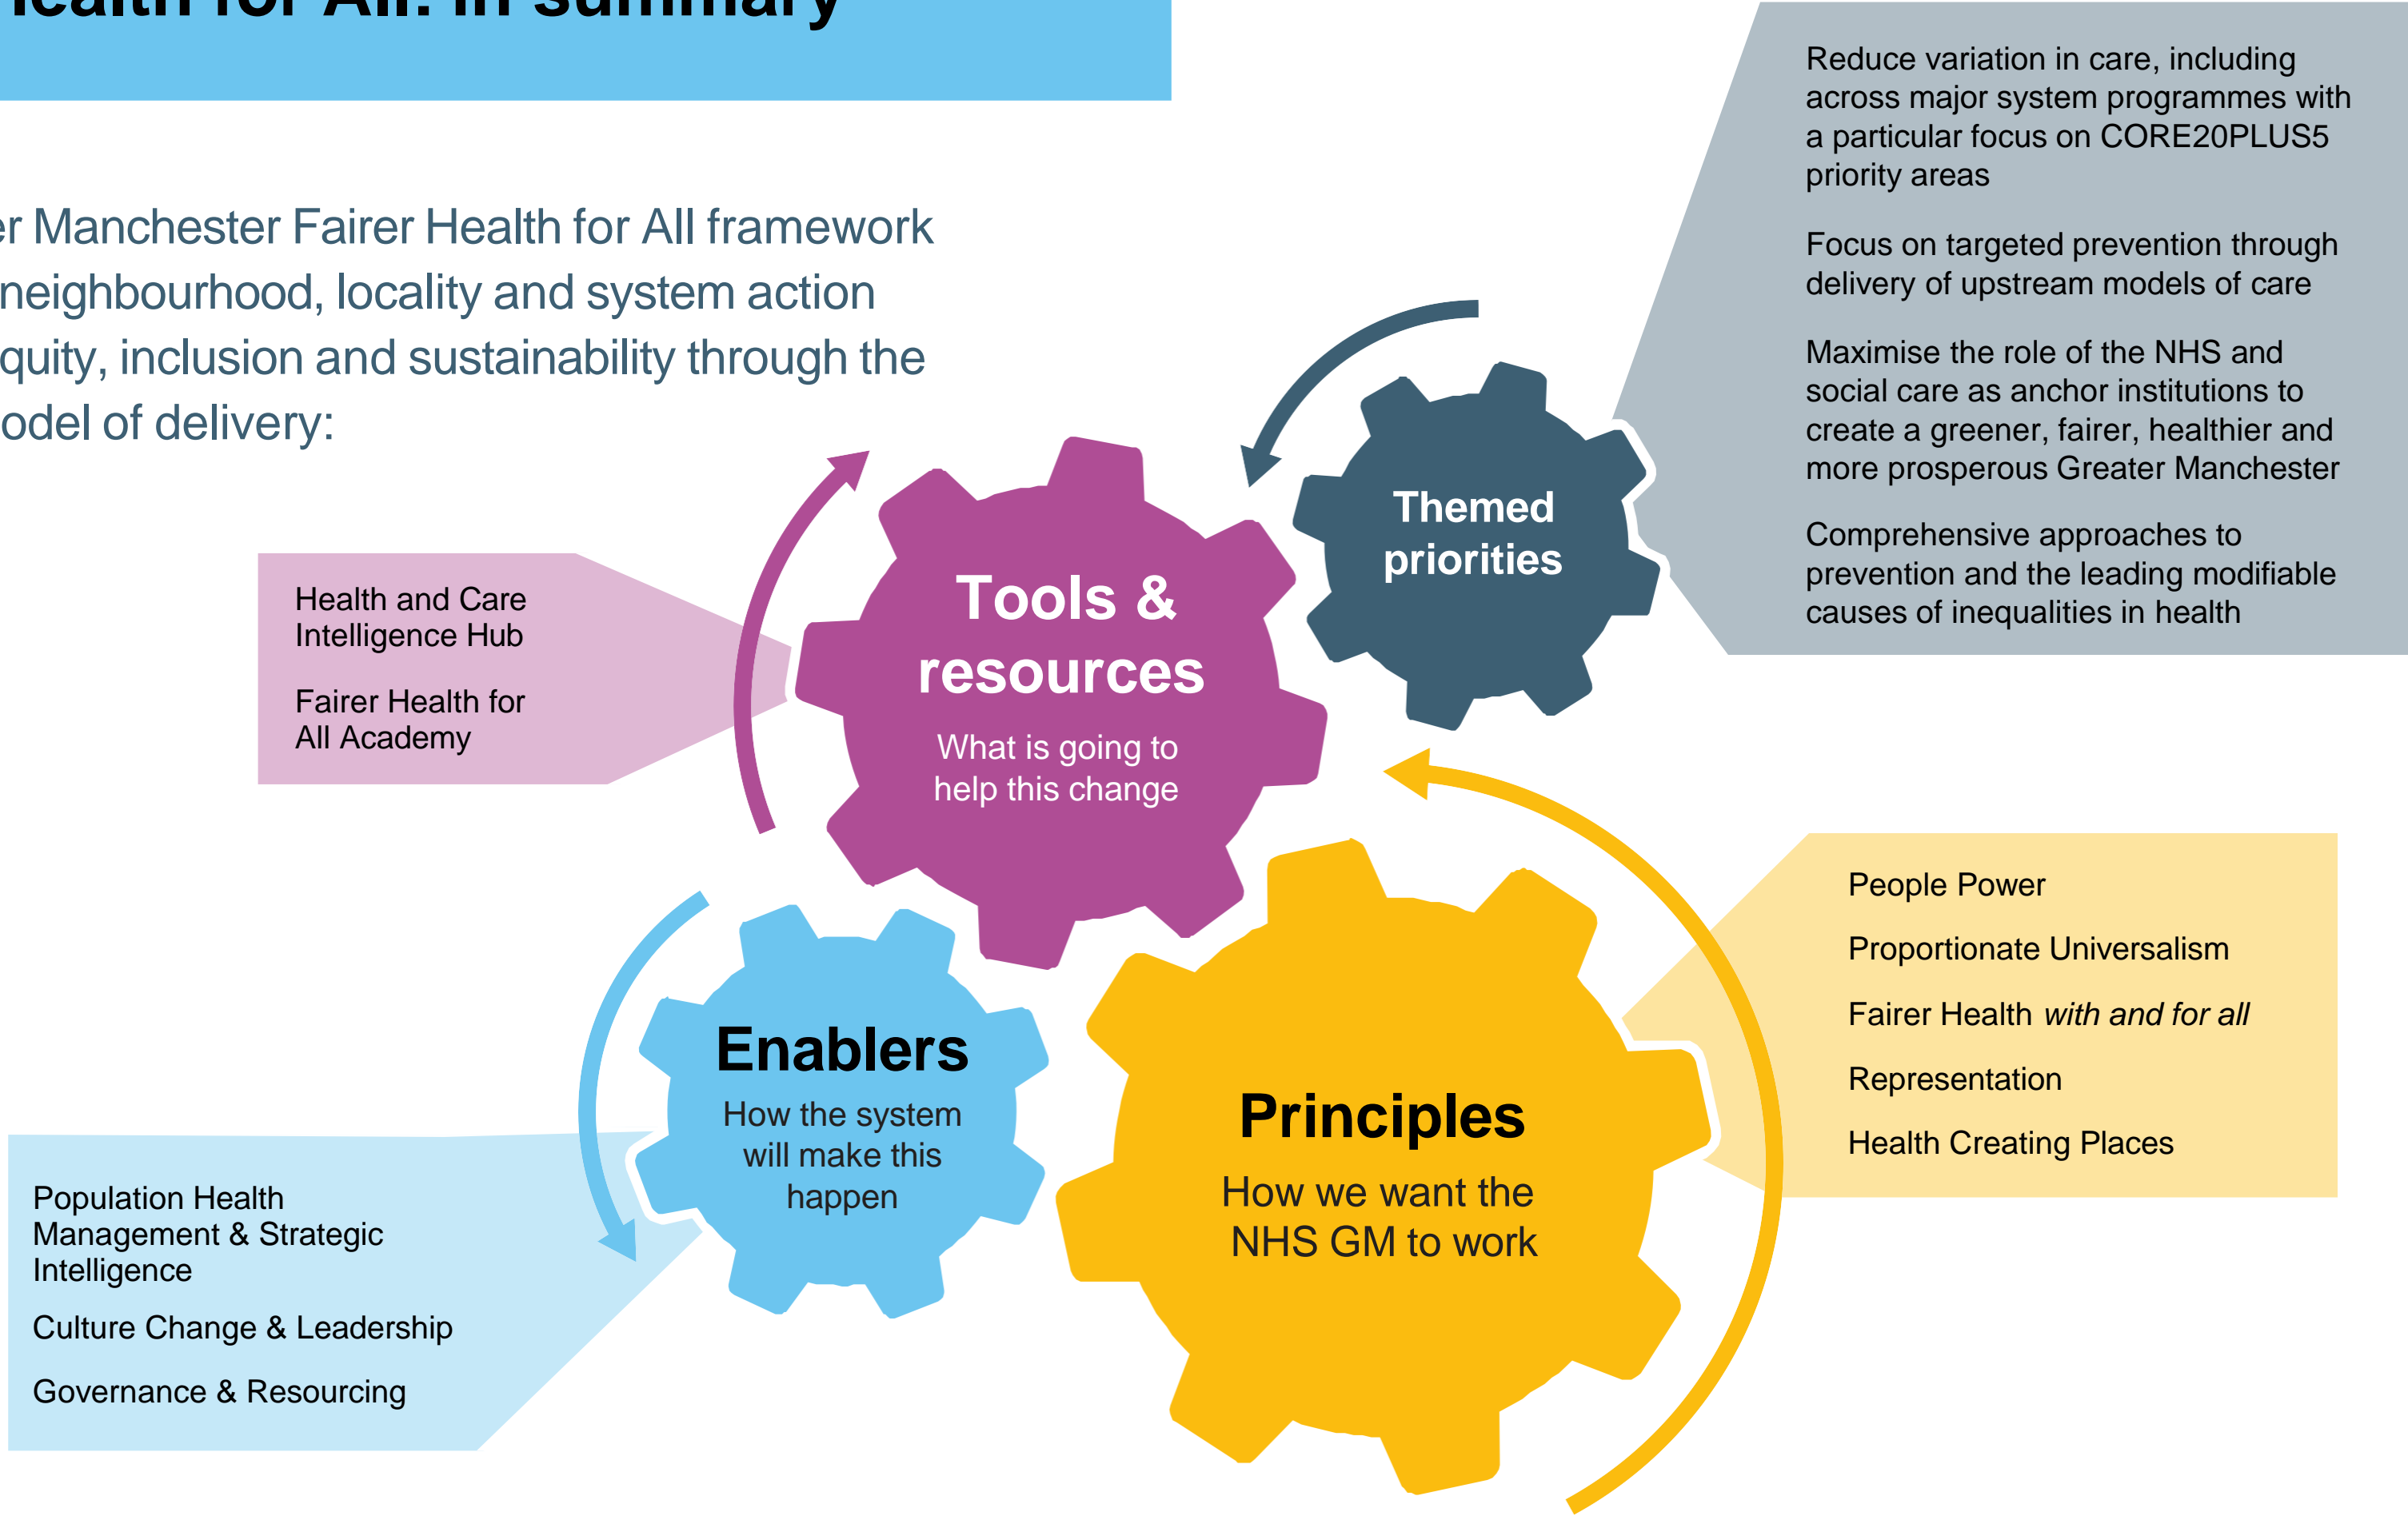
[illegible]ealth for All: in summary

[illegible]er Manchester Fairer Health for All framework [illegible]neighbourhood, locality and system action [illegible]quity, inclusion and sustainability through the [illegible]odel of delivery:

Reduce variation in care, including across major system programmes with a particular focus on CORE20PLUS5 priority areas

Focus on targeted prevention through delivery of upstream models of care

Maximise the role of the NHS and social care as anchor institutions to create a greener, fairer, healthier and more prosperous Greater Manchester

Comprehensive approaches to prevention and the leading modifiable causes of inequalities in health

Themed priorities

Health and Care Intelligence Hub

Fairer Health for All Academy

Tools & resources

What is going to help this change

People Power

Proportionate Universalism

Fairer Health *with and for all*

Representation

Health Creating Places

Enablers

How the system will make this happen

Principles

How we want the NHS GM to work

Population Health Management & Strategic Intelligence

Culture Change & Leadership

Governance & Resourcing